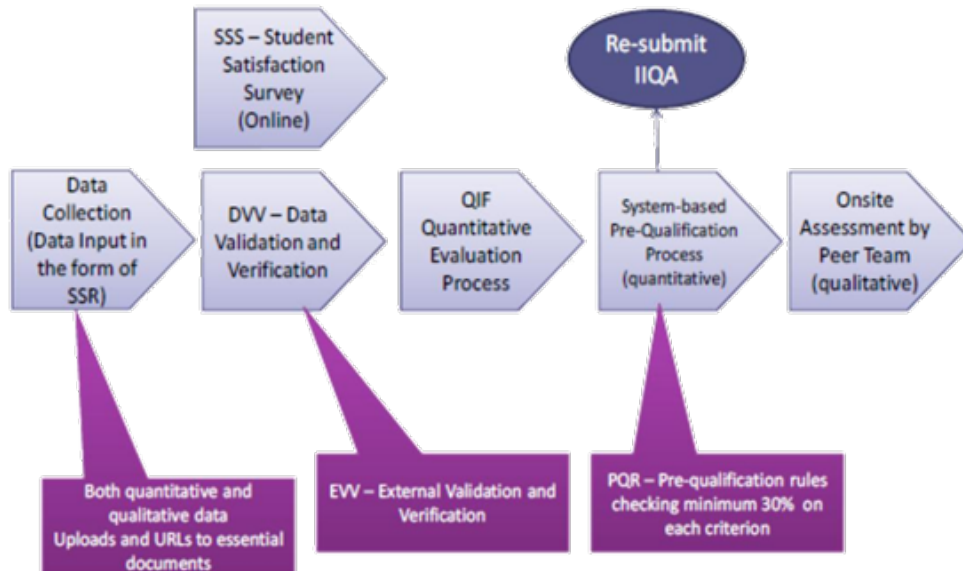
SSS – Student Satisfaction Survey (Online)

Re-submit IIQA

Data Collection (Data Input in the form of SSR)

DVV – Data Validation and Verification

QIF Quantitative Evaluation Process

System-based Pre-Qualification Process (quantitative)

Onsite Assessment by Peer Team (qualitative)

Both quantitative and qualitative data Uploads and URLs to essential documents

EVV – External Validation and Verification

PQR – Pre-qualification rules checking minimum 30% on each criterion